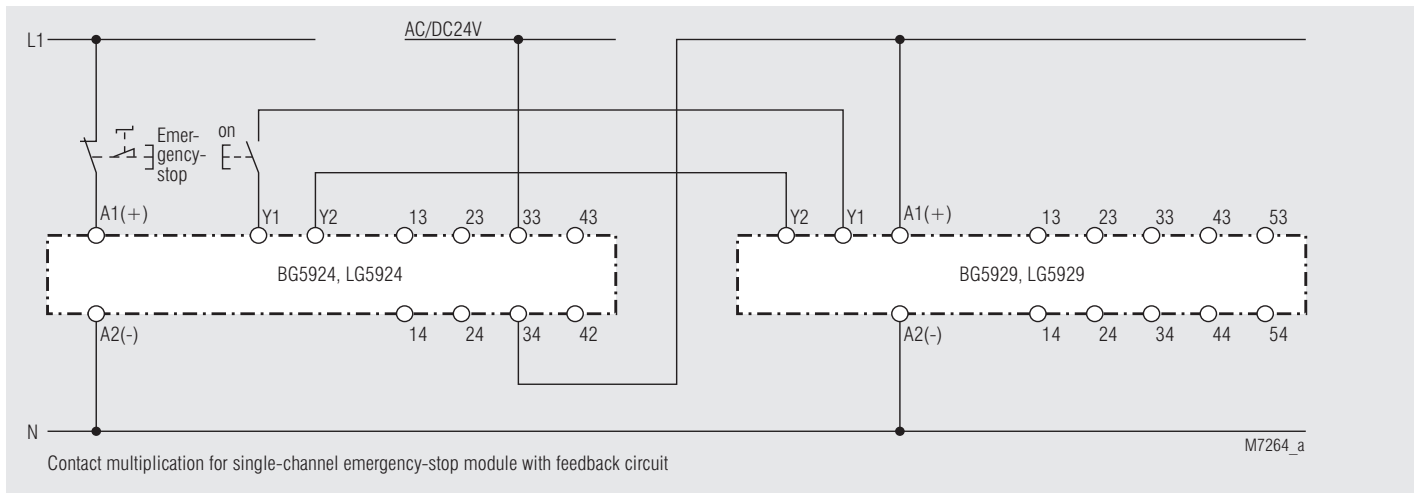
L1

AC/DC24V

Emergency-stop

on

A1(+)

Y1

Y2

13

23

33

43

BG5924, LG5924

A2(-)

14

24

34

42

Y2

Y1

A1(+)

13

23

33

43

53

BG5929, LG5929

A2(-)

14

24

34

44

54

N

M7264_a

Contact multiplication for single-channel emergency-stop module with feedback circuit